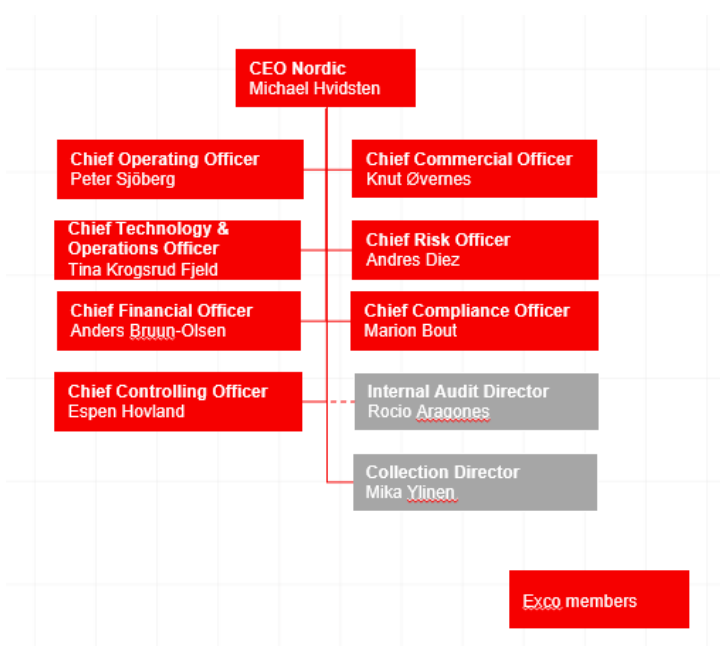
CEO Nordic
Michael Hvidsten

Chief Operating Officer
Peter Sjöberg

Chief Commercial Officer
Knut Øvernes

Chief Technology & Operations Officer
Tina Krogsrud Fjeld

Chief Risk Officer
Andres Diez

Chief Financial Officer
Anders Bruun-Olsen

Chief Compliance Officer
Marion Bout

Chief Controlling Officer
Espen Hovland

Internal Audit Director
Rocio Aragones

Collection Director
Mika Ylinen

Exco members